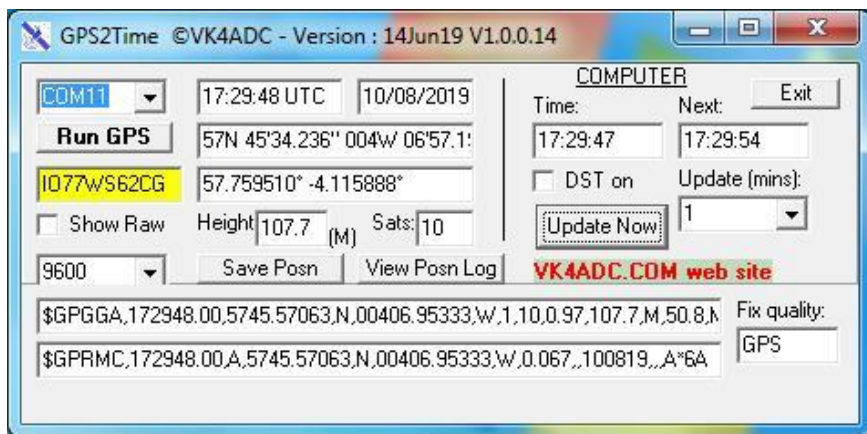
GPS2Time ©VK4ADC - Version : 14Jun19 V1.0.0.14

COM11
17:29:48 UTC
10/08/2019
Run GPS
57N 45'34.236'' 004W 06'57.1
IO77WS62CG
57.759510° -4.115888°
Show Raw
Height 107.7 (M)
Sats: 10
9600
Save Posn
View Posn Log

COMPUTER
Exit
Time:
Next:
17:29:47
17:29:54
DST on
Update (mins):
Update Now
1
VK4ADC.COM web site

$GPGGA,172948.00,5745.57063,N,00406.95333,W,1,10,0.97,107.7,M,50.8,N
$GPRMC,172948.00,A,5745.57063,N,00406.95333,W,0.067,,100819,,,A*6A
Fix quality:
GPS